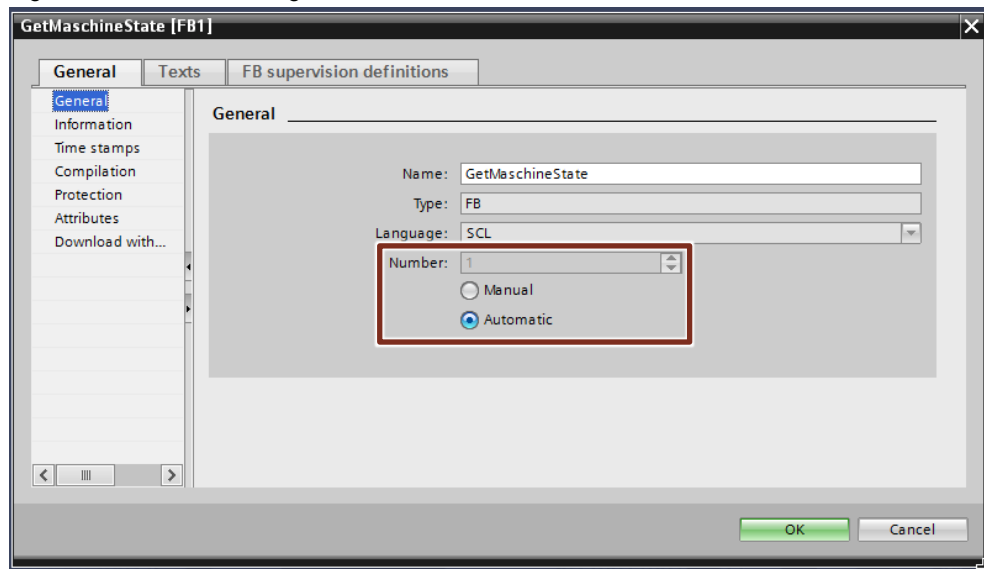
GetMaschineState [FB1]

General | Texts | FB supervision definitions

General
Information
Time stamps
Compilation
Protection
Attributes
Download with...

General

Name: GetMaschineState
Type: FB
Language: SCL
Number: 1
Manual
Automatic

OK
Cancel